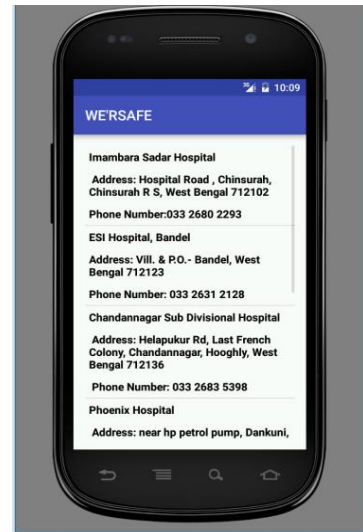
10:09

WE'RSAFE

Imambara Sadar Hospital

Address: Hospital Road , Chinsurah, Chinsurah R S, West Bengal 712102

Phone Number:033 2680 2293

ESI Hospital, Bandel

Address: Vill. & P.O.- Bandel, West Bengal 712123

Phone Number: 033 2631 2128

Chandannagar Sub Divisional Hospital

Address: Helapukur Rd, Last French Colony, Chandannagar, Hooghly, West Bengal 712136

Phone Number: 033 2683 5398

Phoenix Hospital

Address: near hp petrol pump, Dankuni,